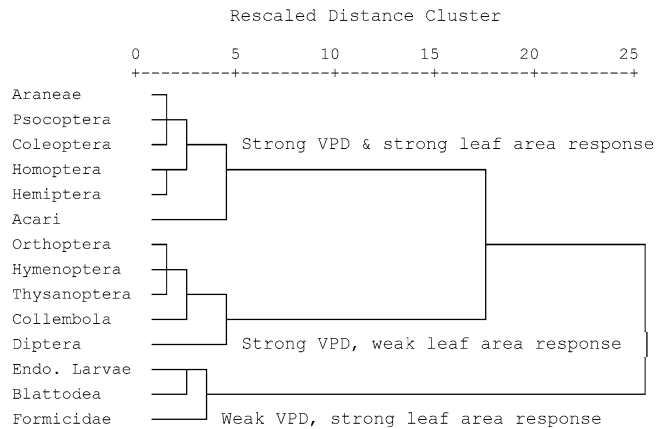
Rescaled Distance Cluster

0 5 10 15 20 25
+---------+---------+---------+---------+---------+

Araneae
Psocoptera
Coleoptera
Homoptera
Hemiptera
Acari
Orthoptera
Hymenoptera
Thysanoptera
Collembola
Diptera
Endo. Larvae
Blattodea
Formicidae

Strong VPD & strong leaf area response

Strong VPD, weak leaf area response

Weak VPD, strong leaf area response